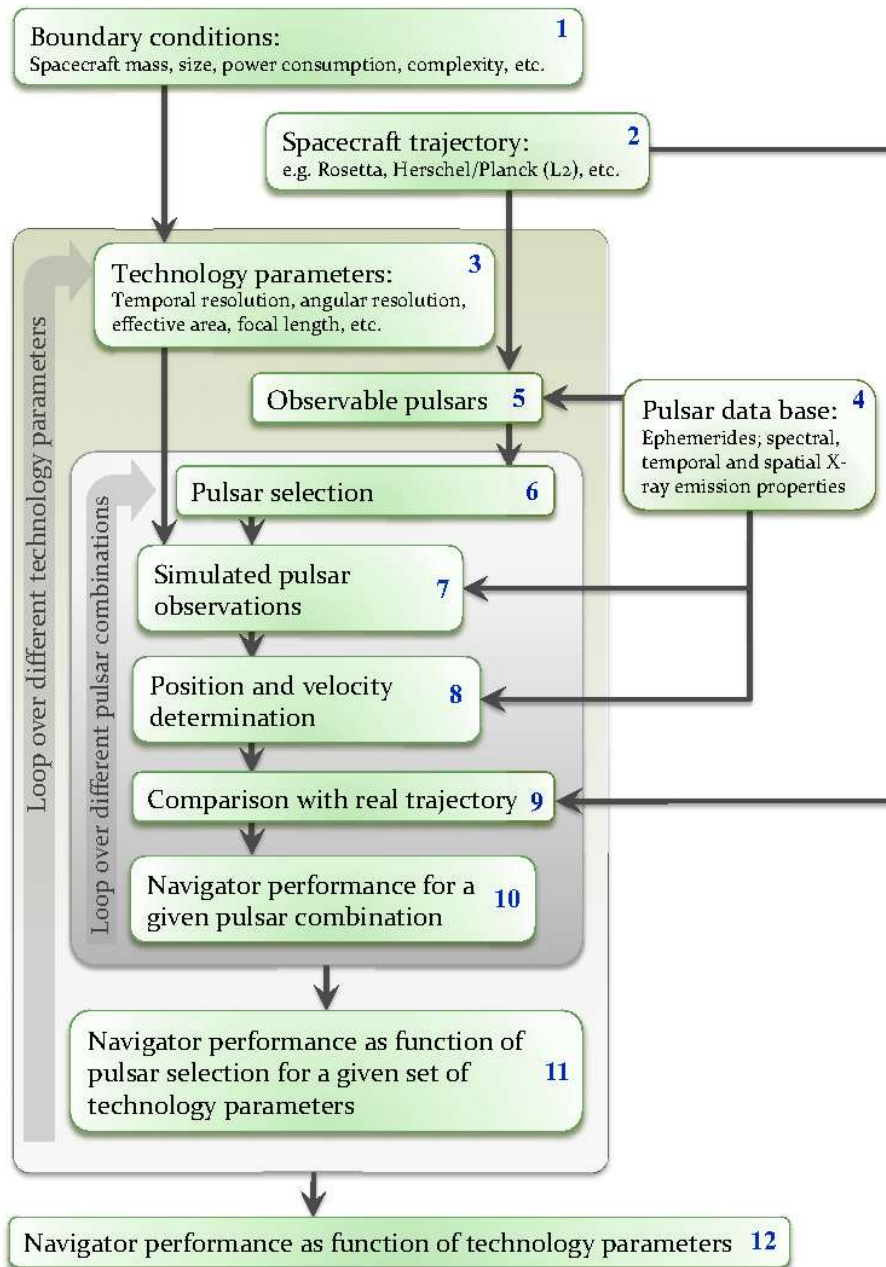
Boundary conditions:
Spacecraft mass, size, power consumption, complexity, etc. 1

Spacecraft trajectory:
e.g. Rosetta, Herschel/Planck (L2), etc. 2

Loop over different technology parameters

Technology parameters:
Temporal resolution, angular resolution, effective area, focal length, etc. 3

Observable pulsars 5

Pulsar data base:
Ephemerides; spectral, temporal and spatial X-ray emission properties 4

Loop over different pulsar combinations

Pulsar selection 6

Simulated pulsar observations 7

Position and velocity determination 8

Comparison with real trajectory 9

Navigator performance for a given pulsar combination 10

Navigator performance as function of pulsar selection for a given set of technology parameters 11

Navigator performance as function of technology parameters 12